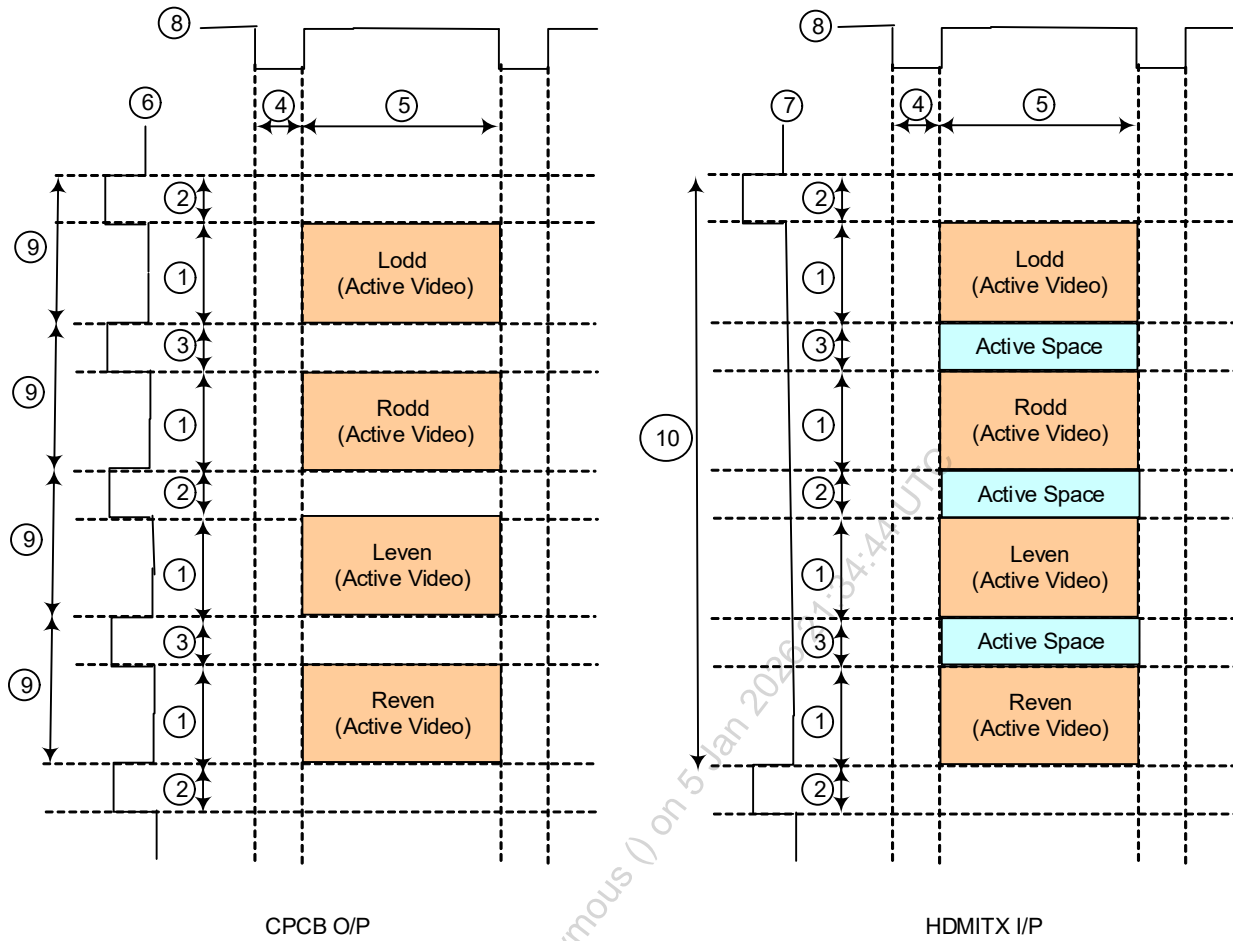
8

6

4

5

2

9

1

Lodd
(Active Video)

3

9

1

Rodd
(Active Video)

2

9

1

Leven
(Active Video)

3

9

1

Reven
(Active Video)

2

CPCB O/P

8

7

4

5

2

1

Lodd
(Active Video)

3

Active Space

10

1

Rodd
(Active Video)

2

Active Space

1

Leven
(Active Video)

3

Active Space

1

Reven
(Active Video)

2

HDMITX I/P

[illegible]mous () on 5 Jan 202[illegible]:34:44 UTC